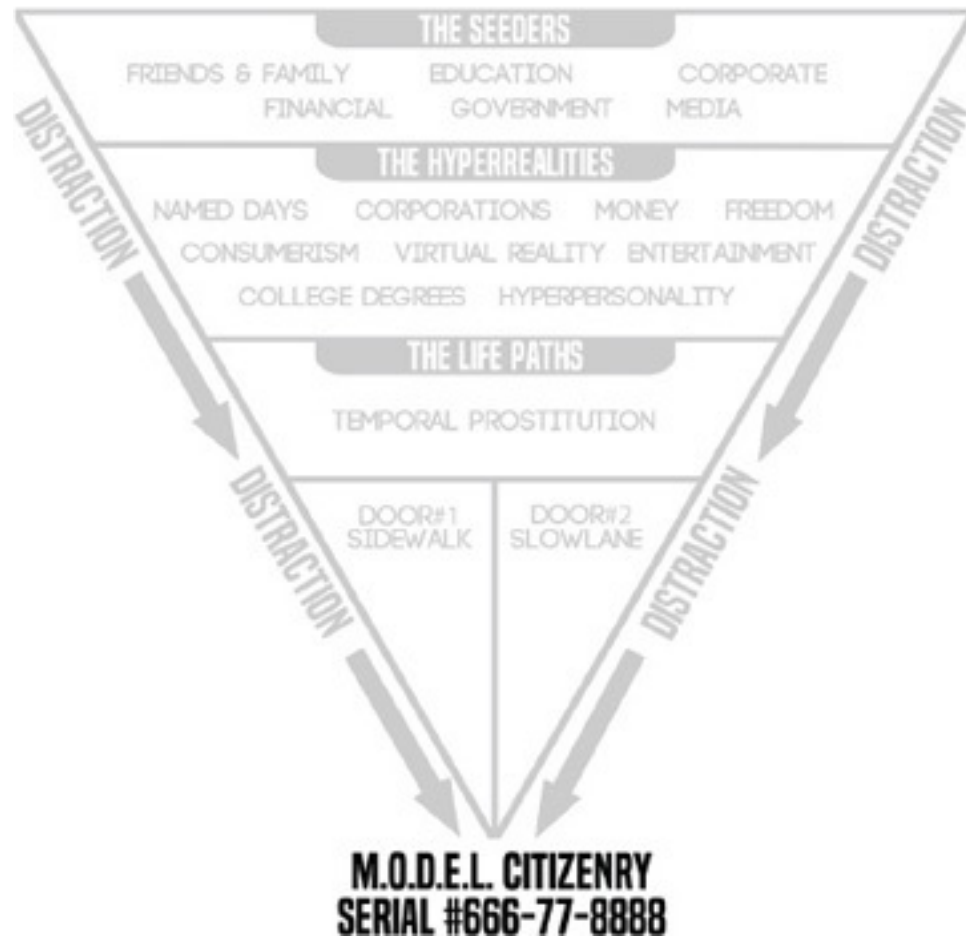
THE SEEDERS

FRIENDS & FAMILY EDUCATION CORPORATE
FINANCIAL GOVERNMENT MEDIA

THE HYPERREALITIES

NAMED DAYS CORPORATIONS MONEY FREEDOM
CONSUMERISM VIRTUAL REALITY ENTERTAINMENT
COLLEGE DEGREES HYPERPERSONALITY

THE LIFE PATHS

TEMPORAL PROSTITUTION

DOOR#1
SIDEWALK

DOOR#2
SLOWLANE

DISTRACTION

DISTRACTION

DISTRACTION

DISTRACTION

M.O.D.E.L. CITIZENRY
SERIAL #666-77-8888